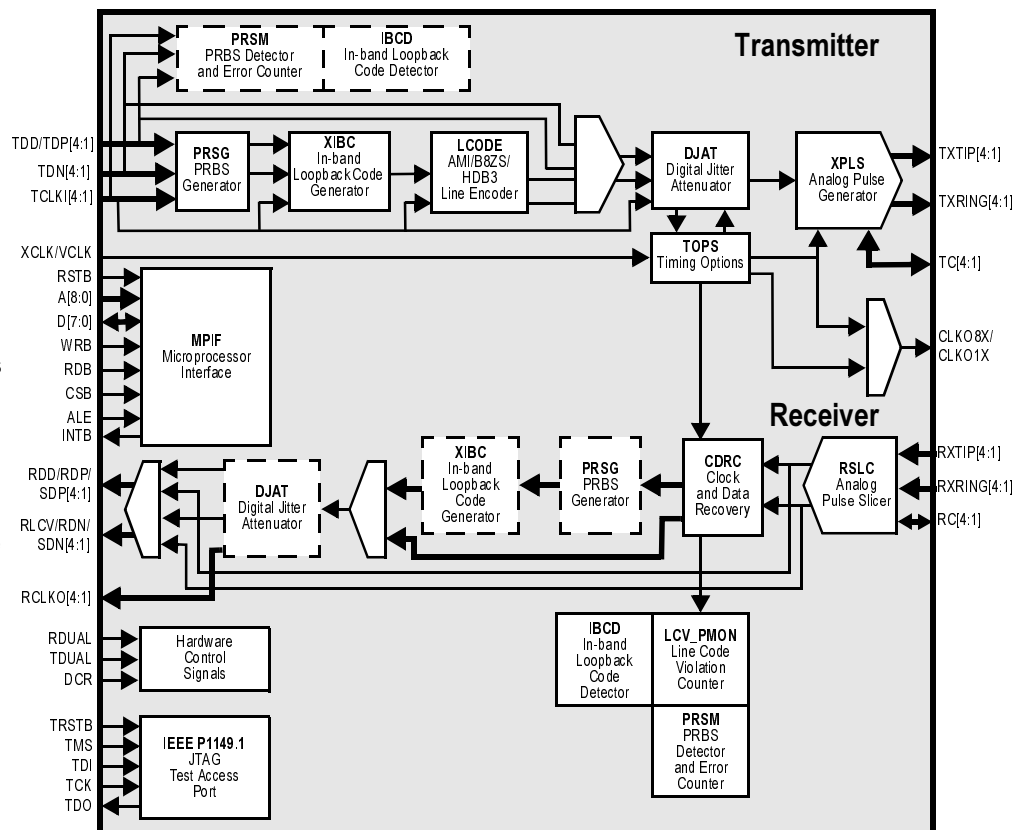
Transmitter

PRSM
PRBS Detector and Error Counter

IBCD
In-band Loopback Code Detector

TDD/TDP[4:1]
TDN[4:1]
TCLKI[4:1]

PRSG
PRBS Generator

XIBC
In-band LoopbackCode Generator

LCODE
AMI/B8ZS/ HDB3 Line Encoder

DJAT
Digital Jitter Attenuator

XPLS
Analog Pulse Generator

TXTIP[4:1]
TXRING[4:1]
TC[4:1]

XCLK/VCLK

TOPS
Timing Options

RSTB
A[8:0]
D[7:0]
WRB
RDB
CSB
ALE
INTB

MPIF
Microprocessor Interface

CLKO8X/ CLKO1X

Receiver

RDD/RDP/ SDP[4:1]
RLCV/RDN/ SDN[4:1]

DJAT
Digital Jitter Attenuator

XIBC
In-band Loopback Code Generator

PRSG
PRBS Generator

CDRC
Clock and Data Recovery

RSLC
Analog Pulse Slicer

RXTIP[4:1]
RXRING[4:1]
RC[4:1]

RCLKO[4:1]

RDUAL
TDUAL
DCR

Hardware Control Signals

IBCD
In-band Loopback Code Detector

LCV_PMON
Line Code Violation Counter

PRSM
PRBS Detector and Error Counter

TRSTB
TMS
TDI
TCK
TDO

IEEE P1149.1
JTAG Test Access Port